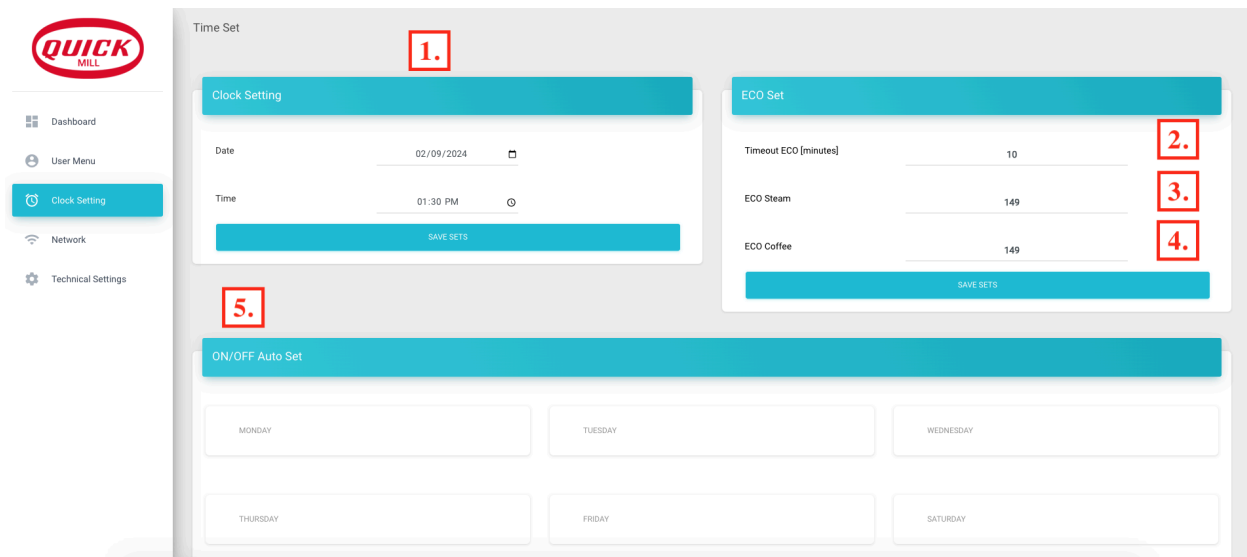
QUICK
MILL

Dashboard

User Menu

Clock Setting

Network

Technical Settings

Time Set

1.

Clock Setting

Date 02/09/2024

Time 01:30 PM

SAVE SETS

ECO Set

Timeout ECO [minutes] 10

2.

ECO Steam 149

3.

ECO Coffee 149

4.

SAVE SETS

5.

ON/OFF Auto Set

MONDAY

TUESDAY

WEDNESDAY

THURSDAY

FRIDAY

SATURDAY